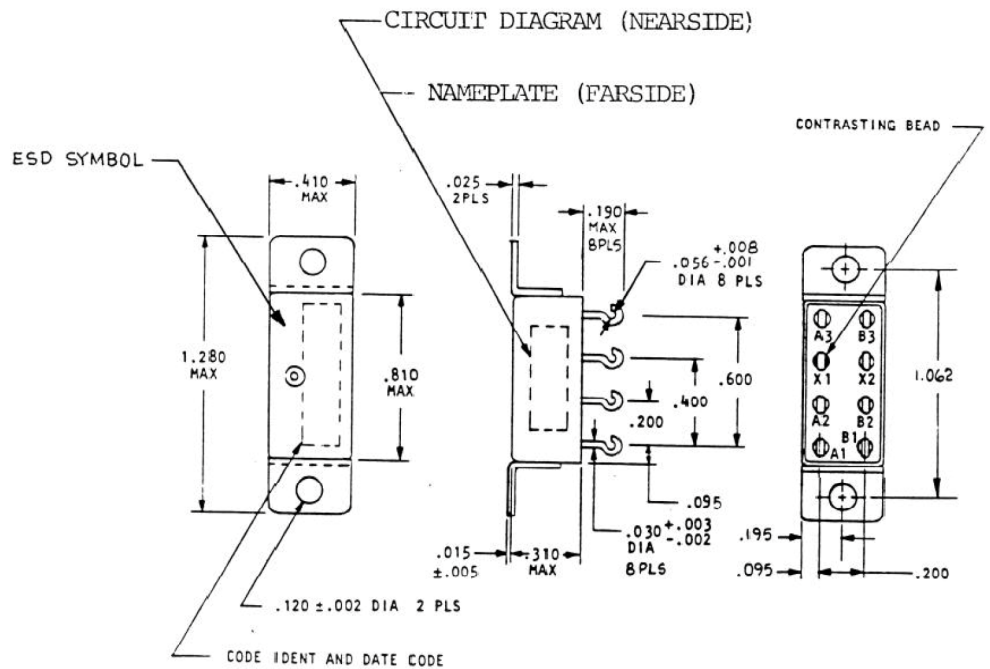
CIRCUIT DIAGRAM (NEARSIDE)

NAMEPLATE (FARSIDE)

ESD SYMBOL

CONTRASTING BEAD

.410 MAX

.025 2PLS

.190 MAX 8PLS

$.056^{+.008}_{-.001}$ DIA 8 PLS

1.280 MAX

.810 MAX

.600

.400

.200

1.062

A3 B3

X1 X2

A2 B2

B1 A1

.095

$.030^{+.003}_{-.002}$ DIA 8PLS

.015 ±.005

.310 MAX

.195

.095

.200

.120 ±.002 DIA 2 PLS

CODE IDENT AND DATE CODE